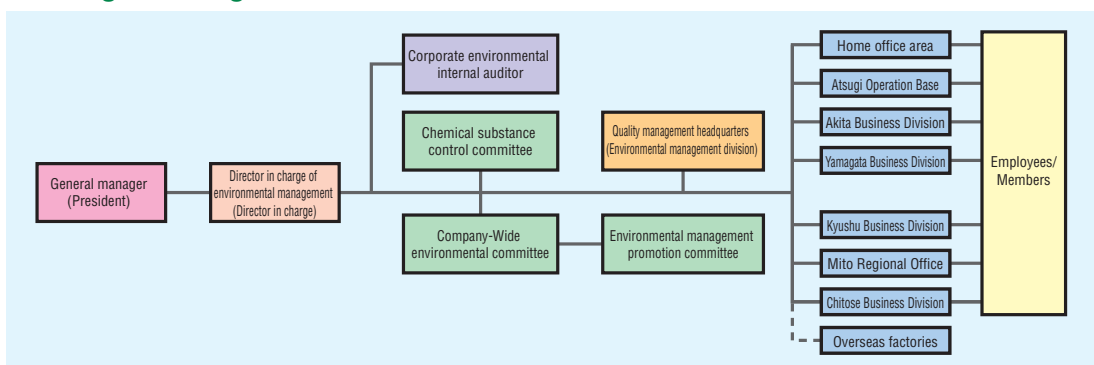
General manager (President)

Director in charge of environmental management (Director in charge)

Corporate environmental internal auditor

Chemical substance control committee

Company-Wide environmental committee

Environmental management promotion committee

Quality management headquarters (Environmental management division)

Home office area

Atsugi Operation Base

Akita Business Division

Yamagata Business Division

Kyushu Business Division

Mito Regional Office

Chitose Business Division

Overseas factories

Employees/ Members